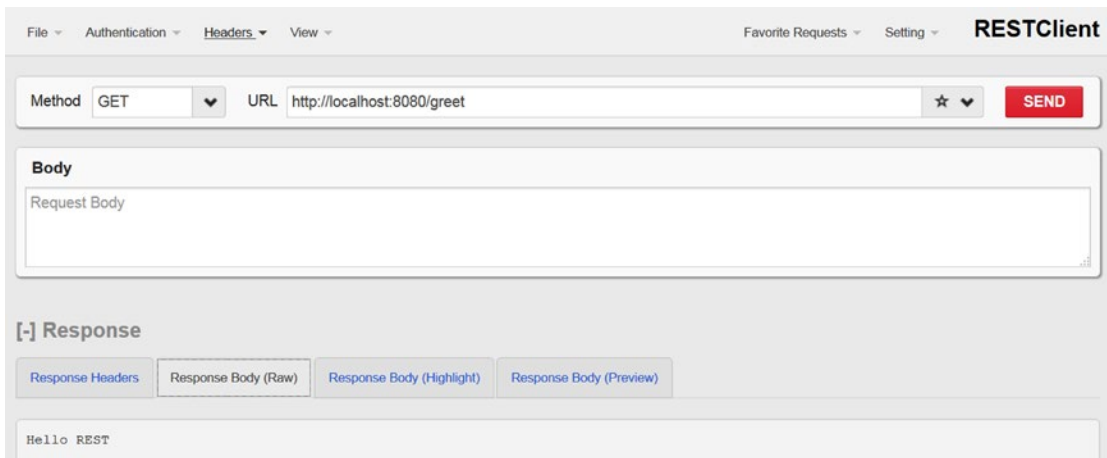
File Authentication Headers View Favorite Requests Setting **RESTClient**

Method GET URL http://localhost:8080/greet SEND

Body

Request Body

[-] Response

Response Headers | Response Body (Raw) | Response Body (Highlight) | Response Body (Preview)

Hello REST